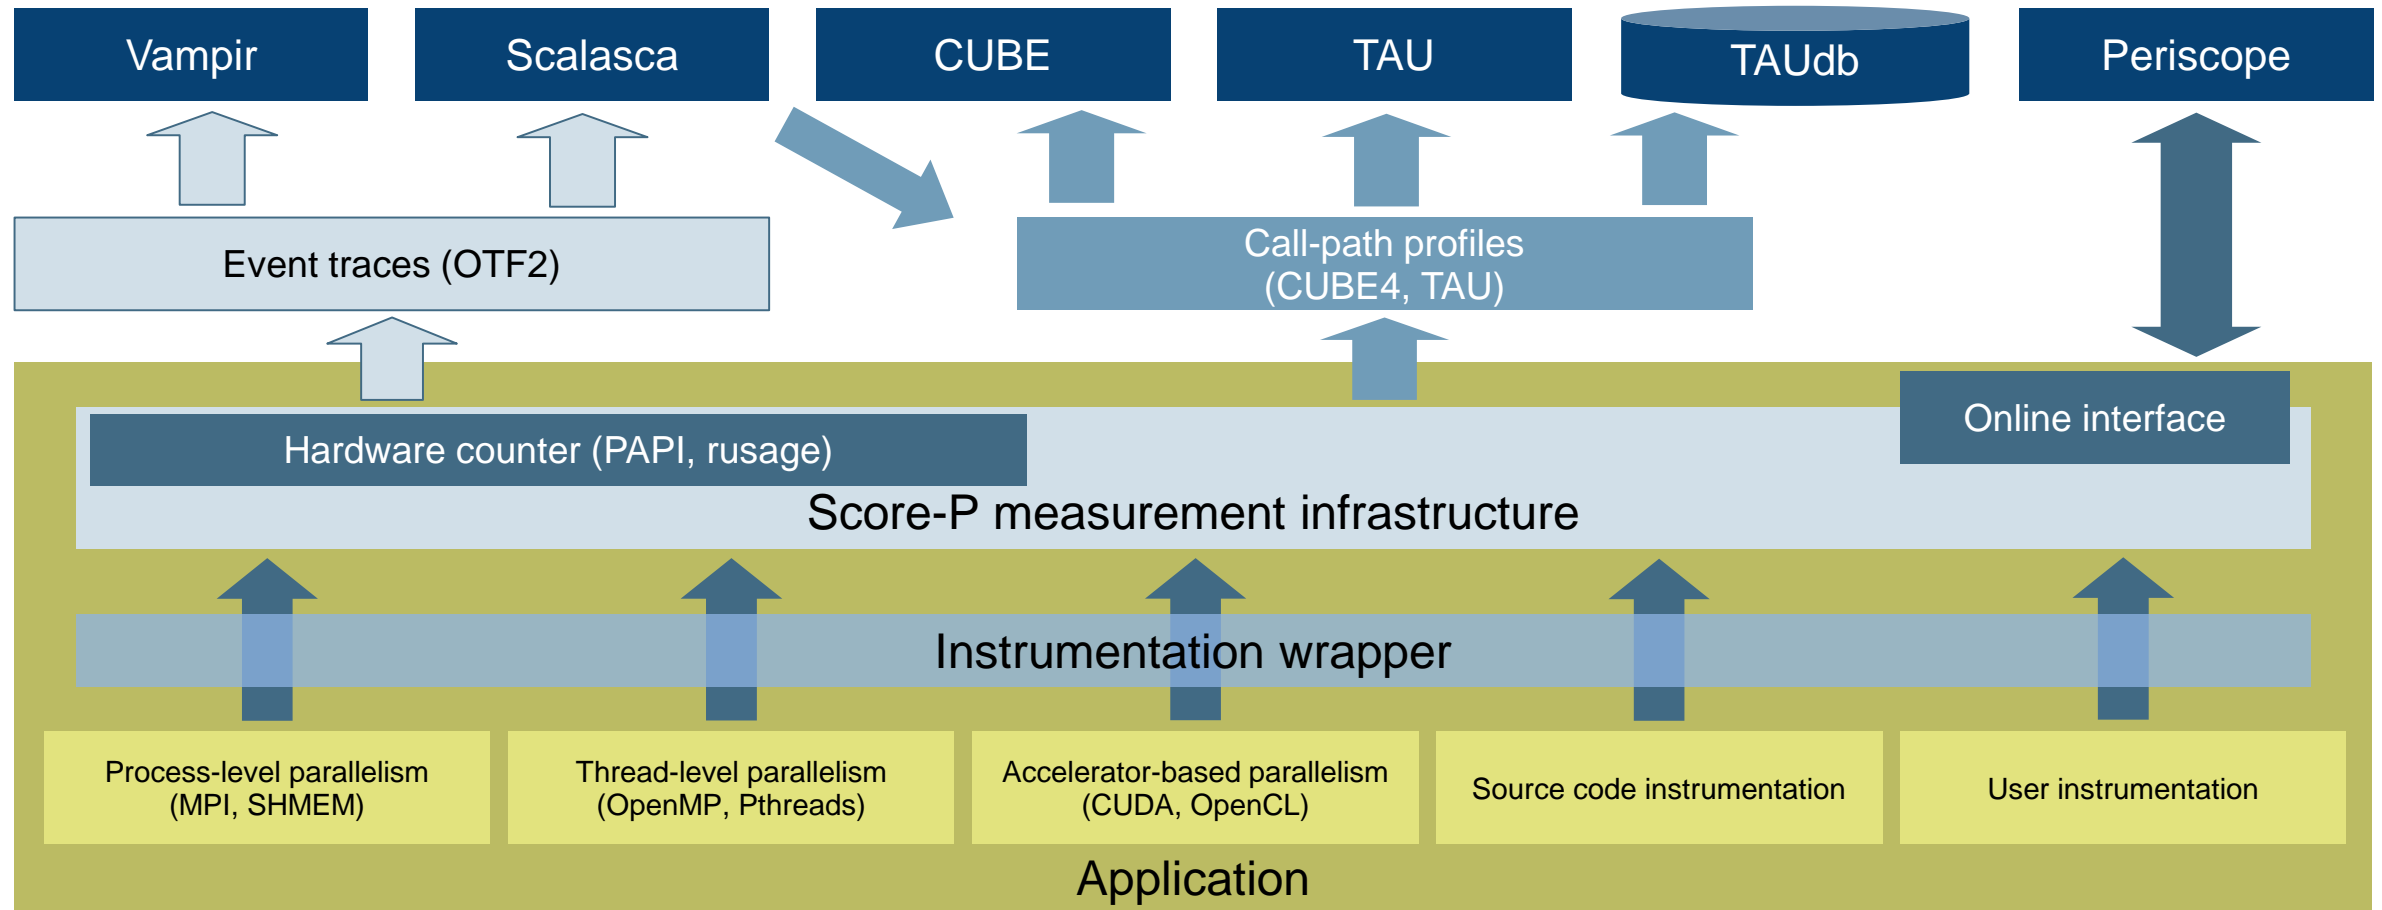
Vampir

Scalasca

CUBE

TAU

TAUdb

Periscope

Event traces (OTF2)

Call-path profiles (CUBE4, TAU)

Hardware counter (PAPI, rusage)

Online interface

Score-P measurement infrastructure

Instrumentation wrapper

Process-level parallelism (MPI, SHMEM)

Thread-level parallelism (OpenMP, Pthreads)

Accelerator-based parallelism (CUDA, OpenCL)

Source code instrumentation

User instrumentation

Application